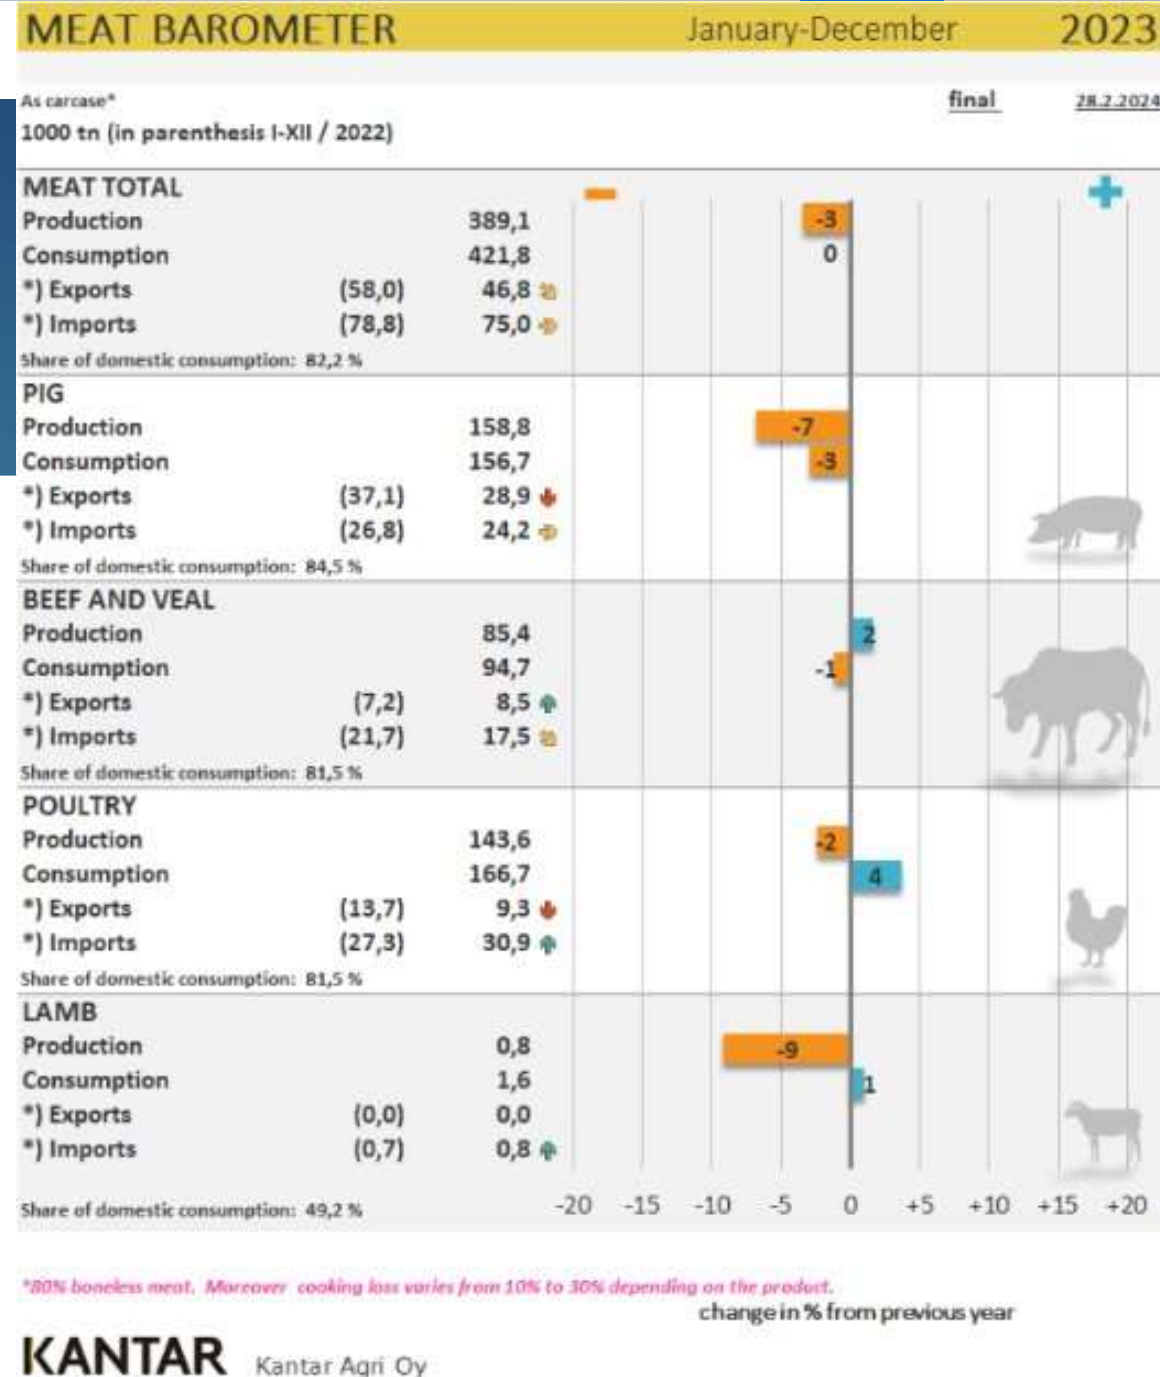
MEAT BAROMETER January-December 2023

As carcase*
1000 tn (in parenthesis I-XII / 2022)

final 28.2.2024

MEAT TOTAL
Production 389,1 -3
Consumption 421,8 0
*) Exports (58,0) 46,8
*) Imports (78,8) 75,0
Share of domestic consumption: 82,2 %

PIG
Production 158,8 -7
Consumption 156,7 -3
*) Exports (37,1) 28,9
*) Imports (26,8) 24,2
Share of domestic consumption: 84,5 %

BEEF AND VEAL
Production 85,4 2
Consumption 94,7 -1
*) Exports (7,2) 8,5
*) Imports (21,7) 17,5
Share of domestic consumption: 81,5 %

POULTRY
Production 143,6 -2
Consumption 166,7 4
*) Exports (13,7) 9,3
*) Imports (27,3) 30,9
Share of domestic consumption: 81,5 %

LAMB
Production 0,8 -9
Consumption 1,6 1
*) Exports (0,0) 0,0
*) Imports (0,7) 0,8

Share of domestic consumption: 49,2 %

-20 -15 -10 -5 0 +5 +10 +15 +20

*80% boneless meat. Moreover cooking loss varies from 10% to 30% depending on the product.

change in % from previous year

KANTAR Kantar Agri Oy